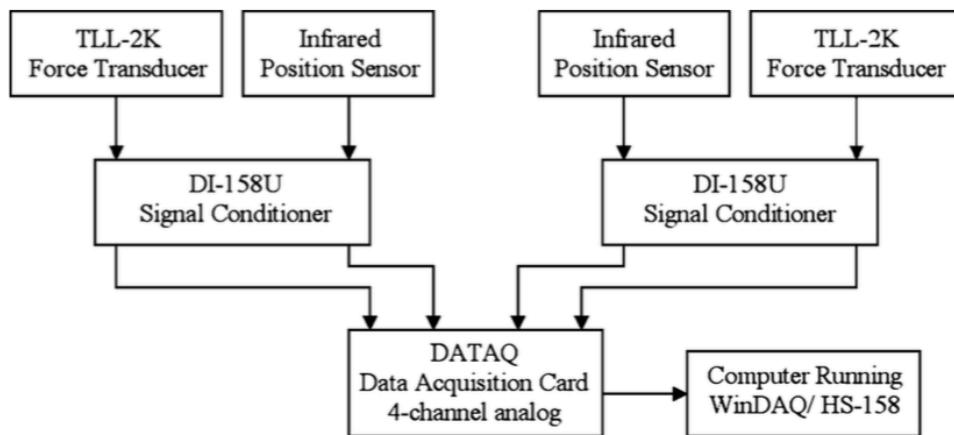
TLL-2K
Force Transducer

Infrared
Position Sensor

Infrared
Position Sensor

TLL-2K
Force Transducer

DI-158U
Signal Conditioner

DI-158U
Signal Conditioner

DATAQ
Data Acquisition Card
4-channel analog

Computer Running
WinDAQ/ HS-158